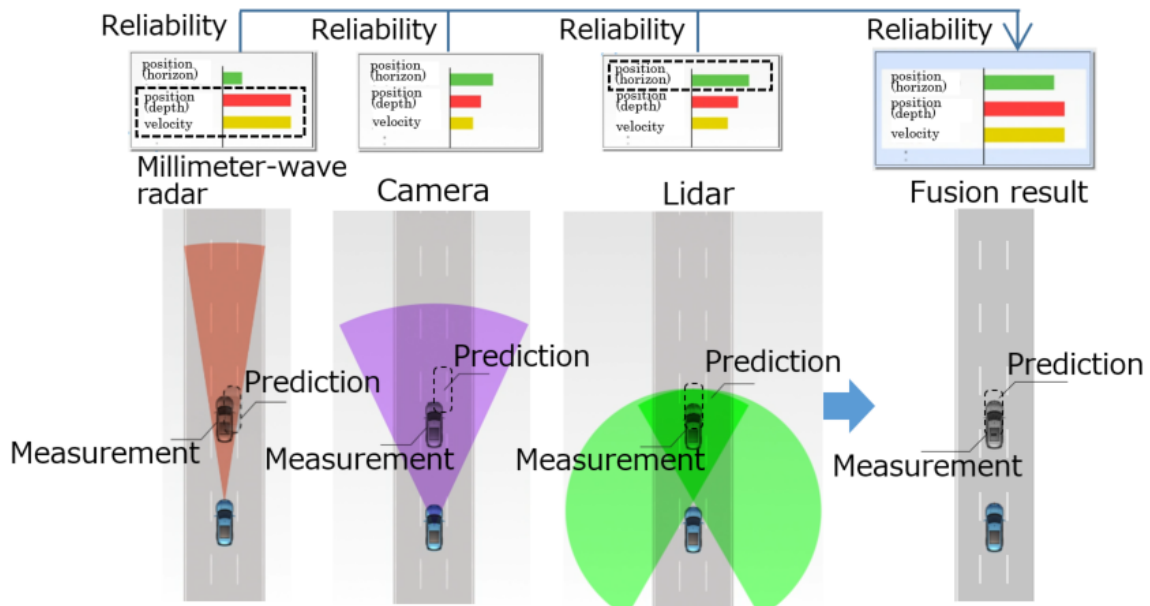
Reliability
position (horizon)
position (depth)
velocity
Millimeter-wave radar

Reliability
position (horizon)
position (depth)
velocity
Camera

Reliability
position (horizon)
position (depth)
velocity
Lidar

Reliability
position (horizon)
position (depth)
velocity
Fusion result

Prediction
Measurement

Prediction
Measurement

Prediction
Measurement

Prediction
Measurement